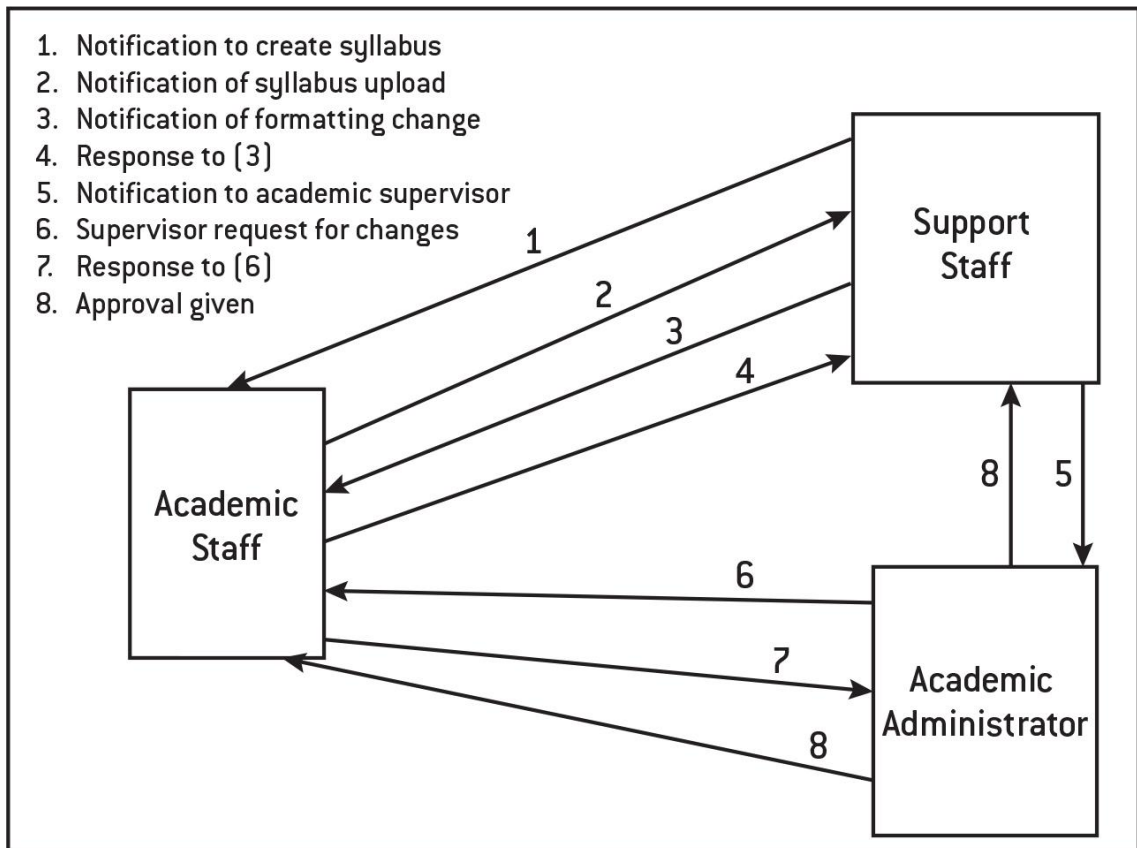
1. Notification to create syllabus
2. Notification of syllabus upload
3. Notification of formatting change
4. Response to (3)
5. Notification to academic supervisor
6. Supervisor request for changes
7. Response to (6)
8. Approval given

Support Staff

1

2

3

4

Academic Staff

8

5

6

7

8

Academic Administrator